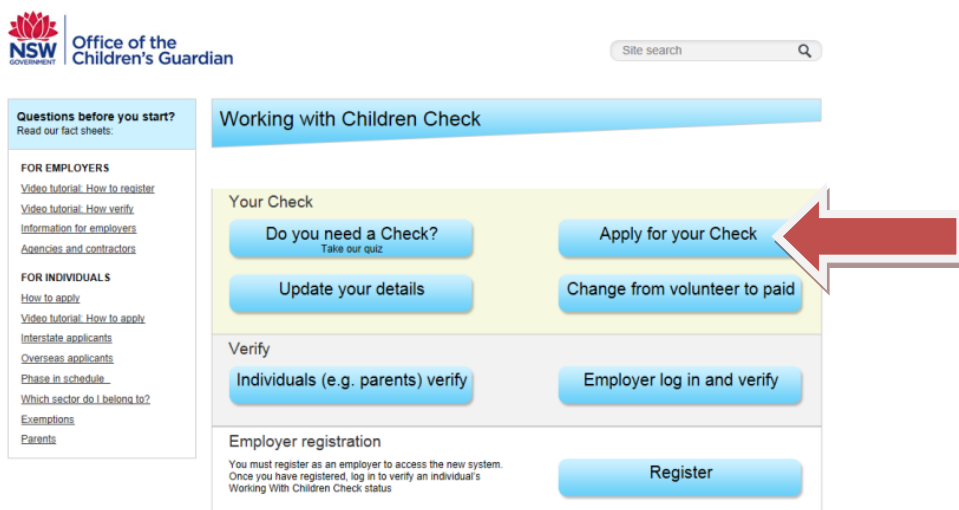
NSW GOVERNMENT Office of the Children's Guardian

Site search

Questions before you start?
Read our fact sheets:

FOR EMPLOYERS
Video tutorial: How to register
Video tutorial: How verify
Information for employers
Agencies and contractors

FOR INDIVIDUALS
How to apply
Video tutorial: How to apply
Interstate applicants
Overseas applicants
Phase in schedule
Which sector do I belong to?
Exemptions
Parents

Working with Children Check

Your Check
Do you need a Check?
Take our quiz
Apply for your Check
Update your details
Change from volunteer to paid

Verify
Individuals (e.g. parents) verify
Employer log in and verify

Employer registration
You must register as an employer to access the new system. Once you have registered, log in to verify an individual's Working With Children Check status
Register